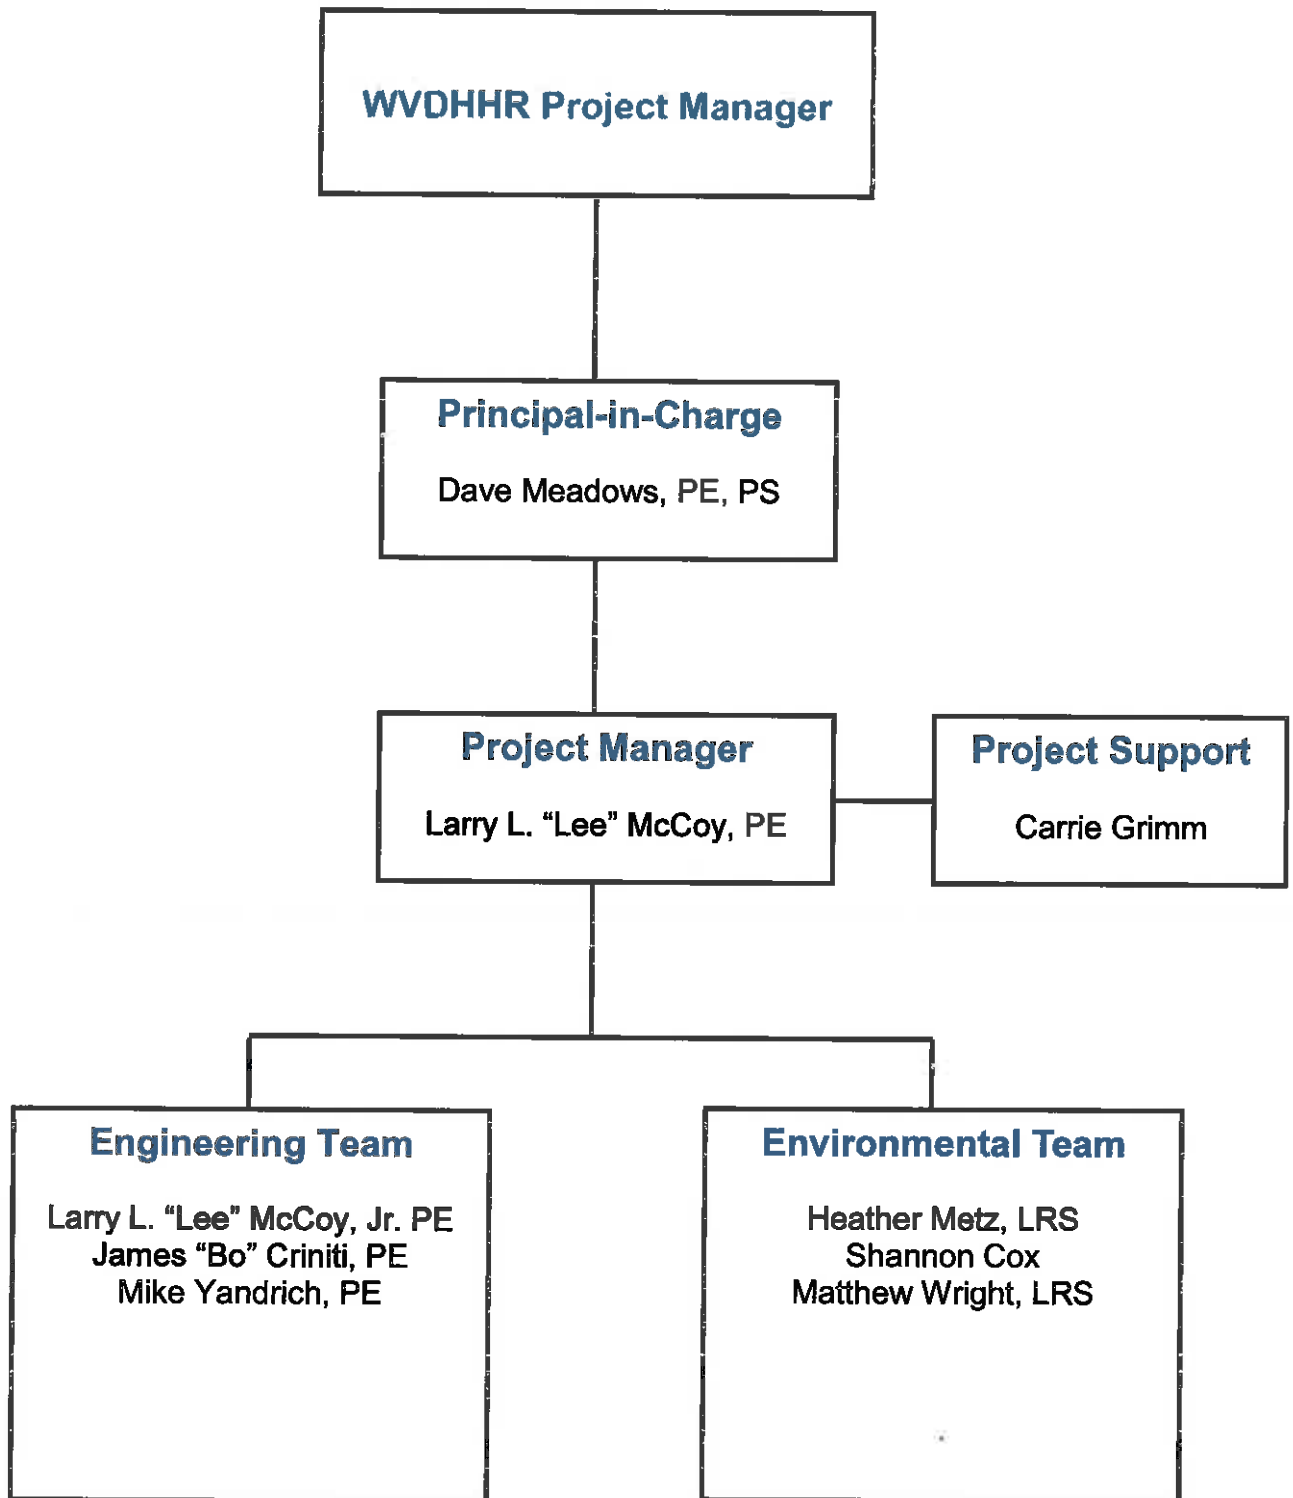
WVDHHR Project Manager

Principal-in-Charge

Dave Meadows, PE, PS

Project Manager

Larry L. “Lee” McCoy, PE

Project Support

Carrie Grimm

Engineering Team

Larry L. “Lee” McCoy, Jr. PE
James “Bo” Criniti, PE
Mike Yandrich, PE

Environmental Team

Heather Metz, LRS
Shannon Cox
Matthew Wright, LRS